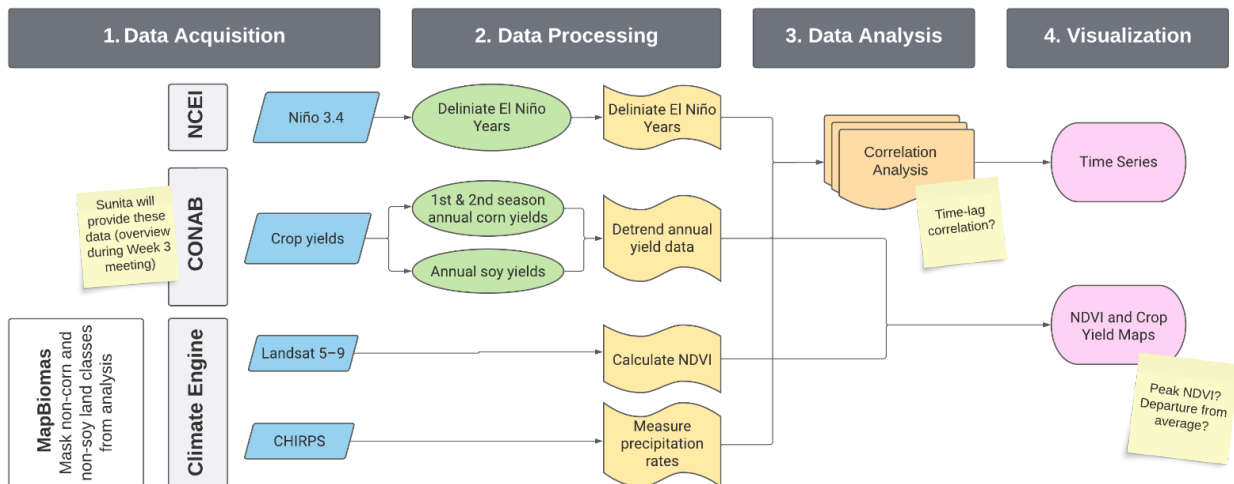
1. Data Acquisition

2. Data Processing

3. Data Analysis

4. Visualization

NCEI

Niño 3.4

Deliniate El Niño Years

Deliniate El Niño Years

Correlation Analysis

Time Series

Sunita will provide these data (overview during Week 3 meeting)

CONAB

Crop yields

1st & 2nd season annual corn yields

Annual soy yields

Detrend annual yield data

Time-lag correlation?

MapBiomas
Mask non-corn and non-soy land classes from analysis

Climate Engine

Landsat 5–9

Calculate NDVI

NDVI and Crop Yield Maps

Peak NDVI? Departure from average?

CHIRPS

Measure precipitation rates